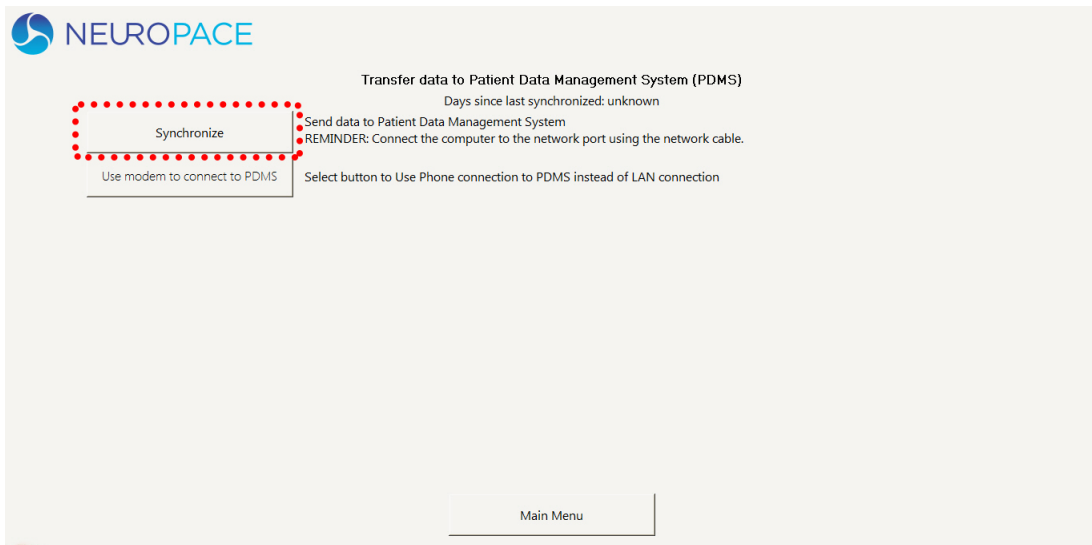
NEUROPACE

Transfer data to Patient Data Management System (PDMS)

Days since last synchronized: unknown

Synchronize

Send data to Patient Data Management System
REMINDER: Connect the computer to the network port using the network cable.

Use modem to connect to PDMS

Select button to Use Phone connection to PDMS instead of LAN connection

Main Menu